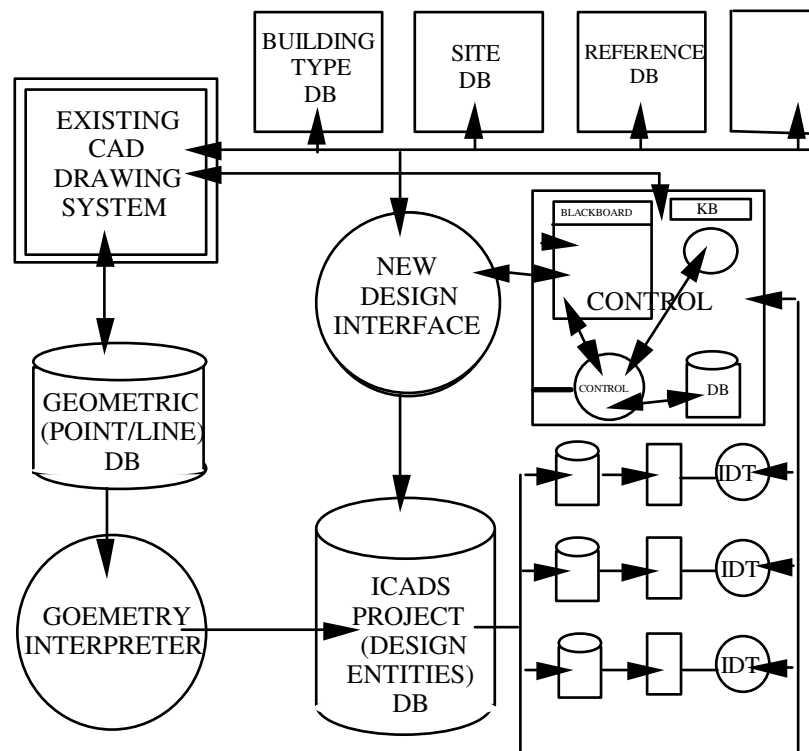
BUILDING TYPE DB

SITE DB

REFERENCE DB

EXISTING CAD DRAWING SYSTEM

BLACKBOARD

KB

NEW DESIGN INTERFACE

CONTROL

CONTROL

DB

GEOMETRIC (POINT/LINE) DB

IDT

IDT

IDT

GOEMETRY INTERPRETER

ICADS PROJECT (DESIGN ENTITIES) DB